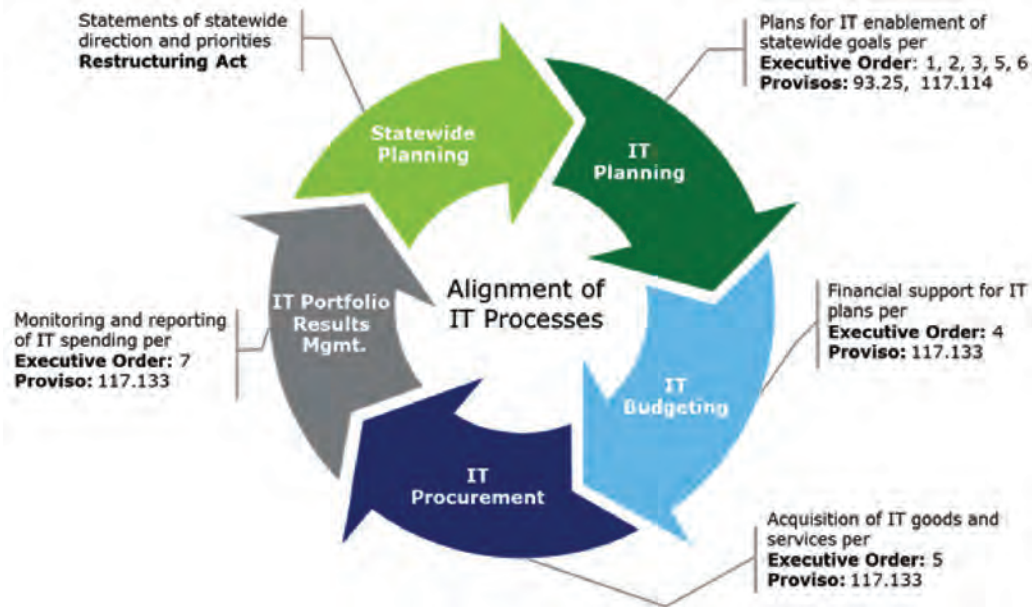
Statements of statewide direction and priorities
**Restructuring Act**

Plans for IT enablement of statewide goals per
**Executive Order**: 1, 2, 3, 5, 6
**Provisos:** 93.25, 117.114

Statewide Planning

IT Planning

Alignment of IT Processes

IT Portfolio Results Mgmt.

Monitoring and reporting of IT spending per
**Executive Order:** 7
**Proviso:** 117.133

Financial support for IT plans per
**Executive Order:** 4
**Proviso:** 117.133

IT Budgeting

IT Procurement

Acquisition of IT goods and services per
**Executive Order:** 5
**Proviso:** 117.133